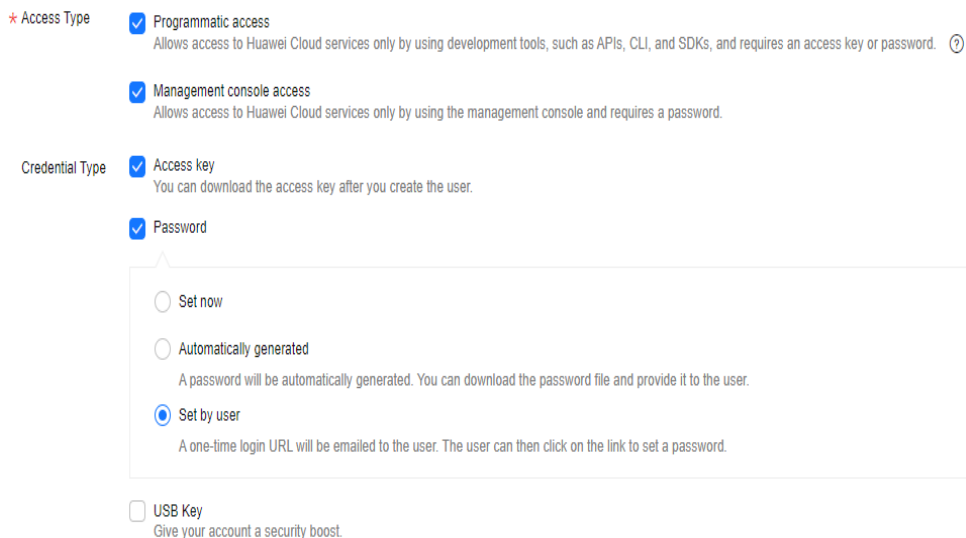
* Access Type

Programmatic access
Allows access to Huawei Cloud services only by using development tools, such as APIs, CLI, and SDKs, and requires an access key or password. ?

Management console access
Allows access to Huawei Cloud services only by using the management console and requires a password.

Credential Type

Access key
You can download the access key after you create the user.

Password

Set now

Automatically generated
A password will be automatically generated. You can download the password file and provide it to the user.

Set by user
A one-time login URL will be emailed to the user. The user can then click on the link to set a password.

USB Key
Give your account a security boost.